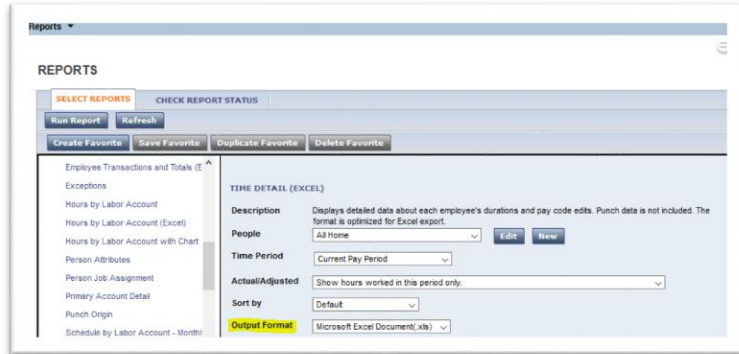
Reports ▾

REPORTS

SELECT REPORTS | CHECK REPORT STATUS

Run Report | Refresh

Create Favorite | Save Favorite | Duplicate Favorite | Delete Favorite

Employee Transactions and Totals (E
Exceptions
Hours by Labor Account
Hours by Labor Account (Excel)
Hours by Labor Account with Chart
Person Attributes
Person Job Assignment
Primary Account Detail
Punch Origin
Schedule by Labor Account - Monthl

TIME DETAIL (EXCEL)

| Description | Displays detailed data about each employee's durations and pay code edits. Punch data is not included. The format is optimized for Excel export. |
|---|---|
| People | All Home ▾ Edit New |
| Time Period | Current Pay Period ▾ |
| Actual/Adjusted | Show hours worked in this period only. ▾ |
| Sort by | Default ▾ |
| Output Format | Microsoft Excel Document(.xls) ▾ |